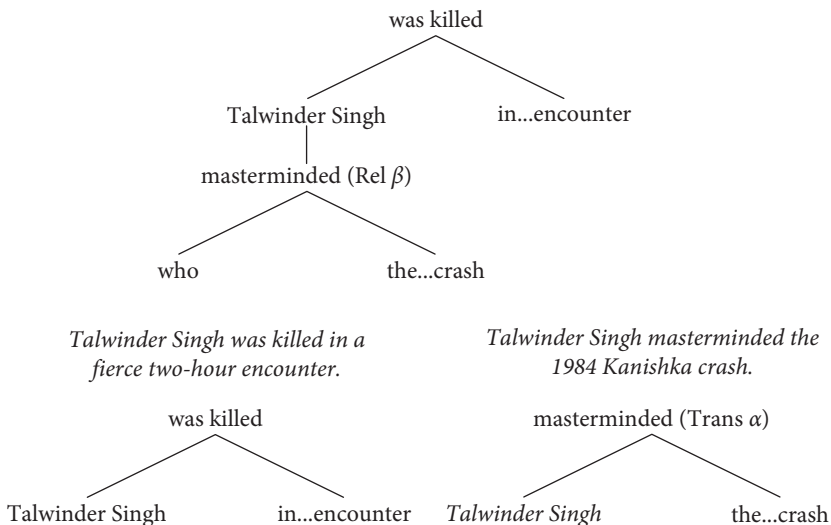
was killed

Talwinder Singh

in...encounter

masterminded (Rel $\beta$)

who

the...crash

*Talwinder Singh was killed in a fierce two-hour encounter.*

*Talwinder Singh masterminded the 1984 Kanishka crash.*

was killed

Talwinder Singh

in...encounter

masterminded (Trans $\alpha$)

*Talwinder Singh*

the...crash